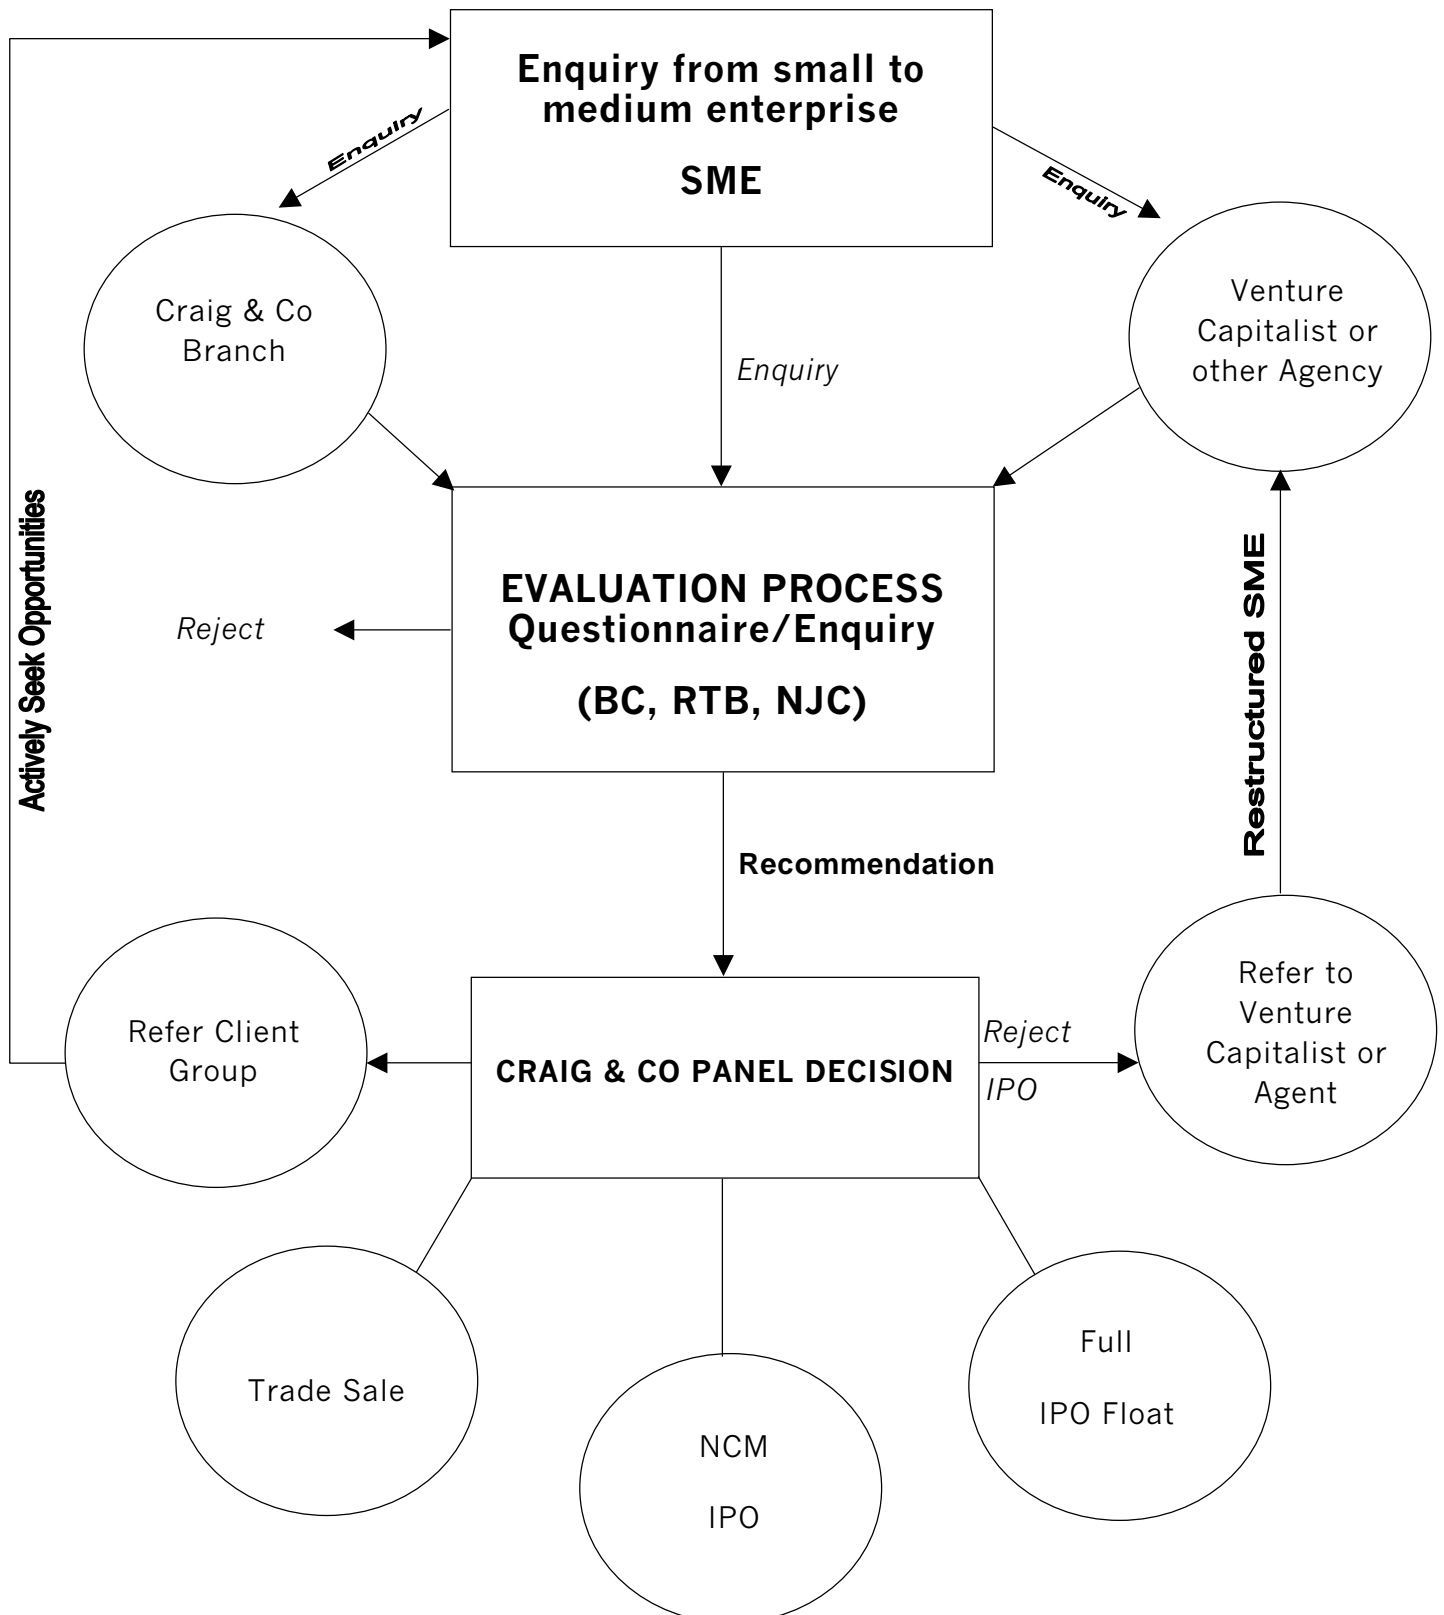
Enquiry from small to medium enterprise

SME

Enquiry

Enquiry

Craig & Co Branch

Enquiry

Venture Capitalist or other Agency

Actively Seek Opportunities

Reject

EVALUATION PROCESS
Questionnaire/Enquiry

(BC, RTB, NJC)

Restructured SME

Recommendation

Refer Client Group

CRAIG & CO PANEL DECISION

Reject
IPO

Refer to Venture Capitalist or Agent

Trade Sale

NCM

IPO

Full

IPO Float